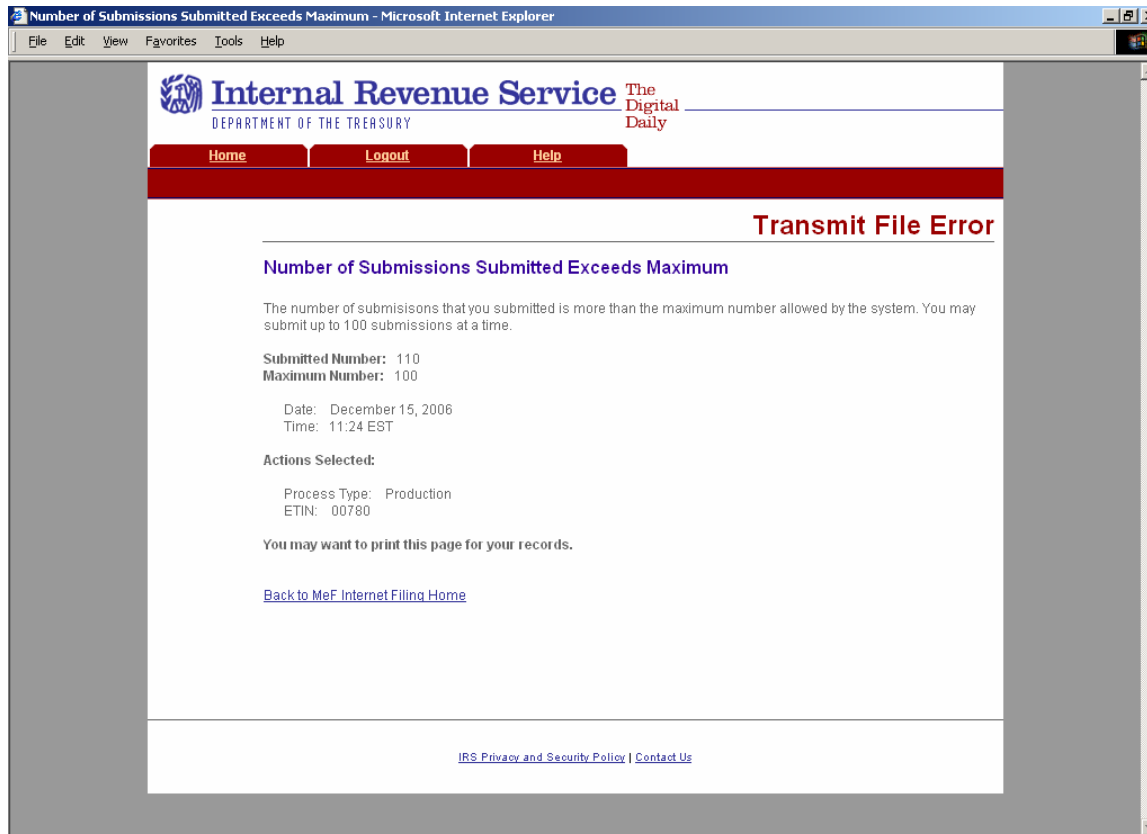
Number of Submissions Submitted Exceeds Maximum - Microsoft Internet Explorer

File Edit View Favorites Tools Help

Internal Revenue Service The Digital Daily
DEPARTMENT OF THE TREASURY

Home Logout Help

Transmit File Error

Number of Submissions Submitted Exceeds Maximum

The number of submisisons that you submitted is more than the maximum number allowed by the system. You may submit up to 100 submissions at a time.

Submitted Number: 110
Maximum Number: 100

Date: December 15, 2006
Time: 11:24 EST

Actions Selected:

Process Type: Production
ETIN: 00780

You may want to print this page for your records.

Back to MeF Internet Filing Home

IRS Privacy and Security Policy | Contact Us